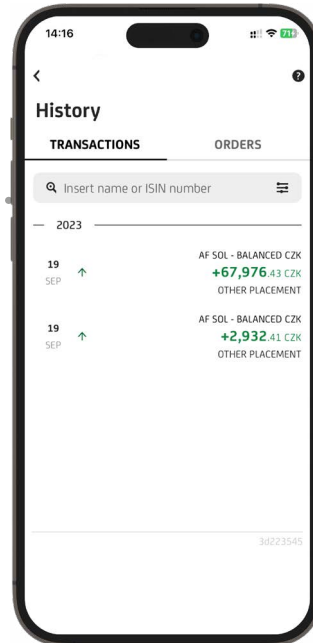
14:16

71

History

TRANSACTIONS

ORDERS

Insert name or ISIN number

2023

19
SEP

AF SOL - BALANCED CZK
+67,976.43 CZK
OTHER PLACEMENT

19
SEP

AF SOL - BALANCED CZK
+2,932.41 CZK
OTHER PLACEMENT

3d223545